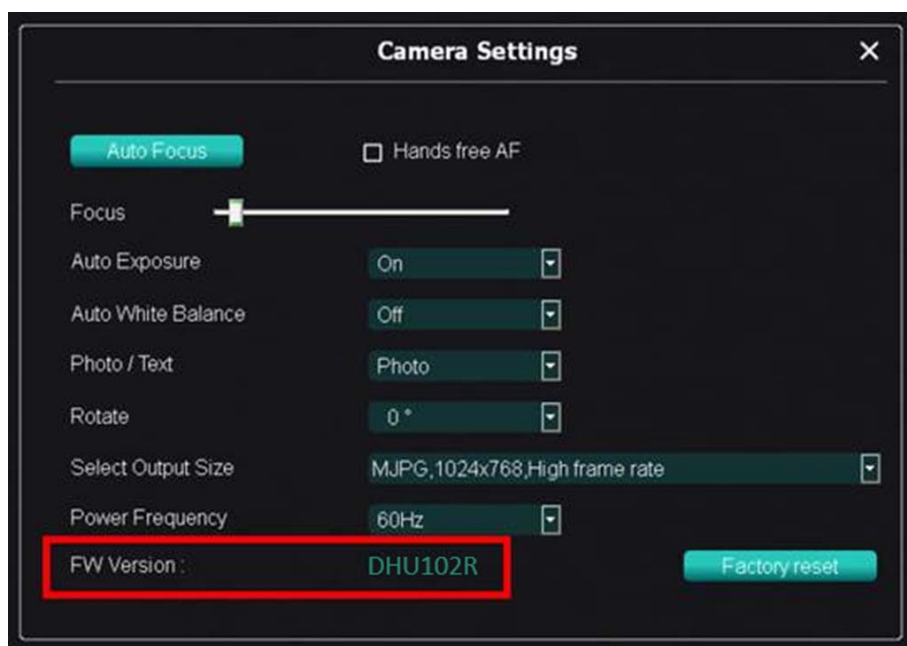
Camera Settings

×

Auto Focus

Hands free AF

Focus

Auto Exposure
On

Auto White Balance
Off

Photo / Text
Photo

Rotate
0 °

Select Output Size
MJPG,1024x768,High frame rate

Power Frequency
60Hz

FW Version :
DHU102R

Factory reset